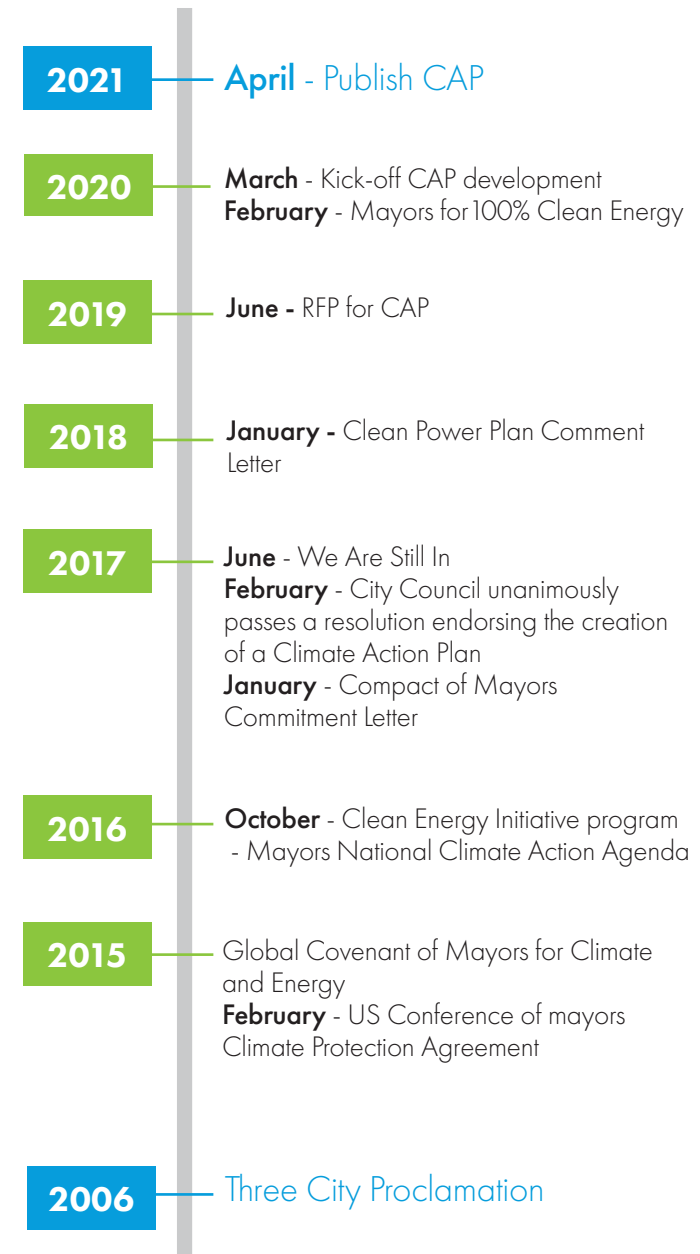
2021

April - Publish CAP

2020

March - Kick-off CAP development
February - Mayors for 100% Clean Energy

2019

June - RFP for CAP

2018

January - Clean Power Plan Comment Letter

2017

June - We Are Still In
February - City Council unanimously passes a resolution endorsing the creation of a Climate Action Plan
January - Compact of Mayors Commitment Letter

2016

October - Clean Energy Initiative program
- Mayors National Climate Action Agenda

2015

Global Covenant of Mayors for Climate and Energy
February - US Conference of mayors Climate Protection Agreement

2006

Three City Proclamation